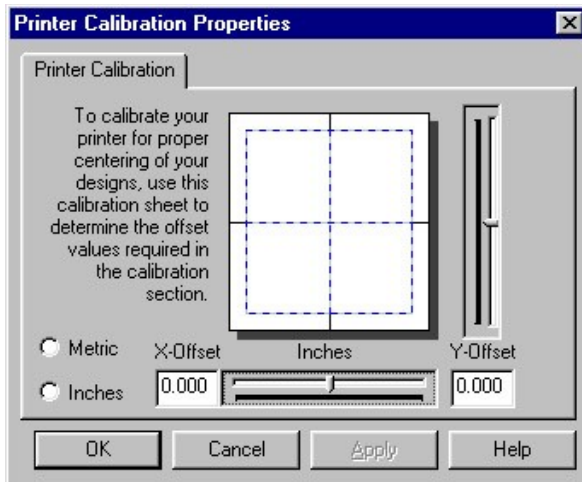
Printer Calibration Properties

Printer Calibration

To calibrate your printer for proper centering of your designs, use this calibration sheet to determine the offset values required in the calibration section.

Metric

Inches

X-Offset

Inches

Y-Offset

0.000

0.000

OK

Cancel

Apply

Help